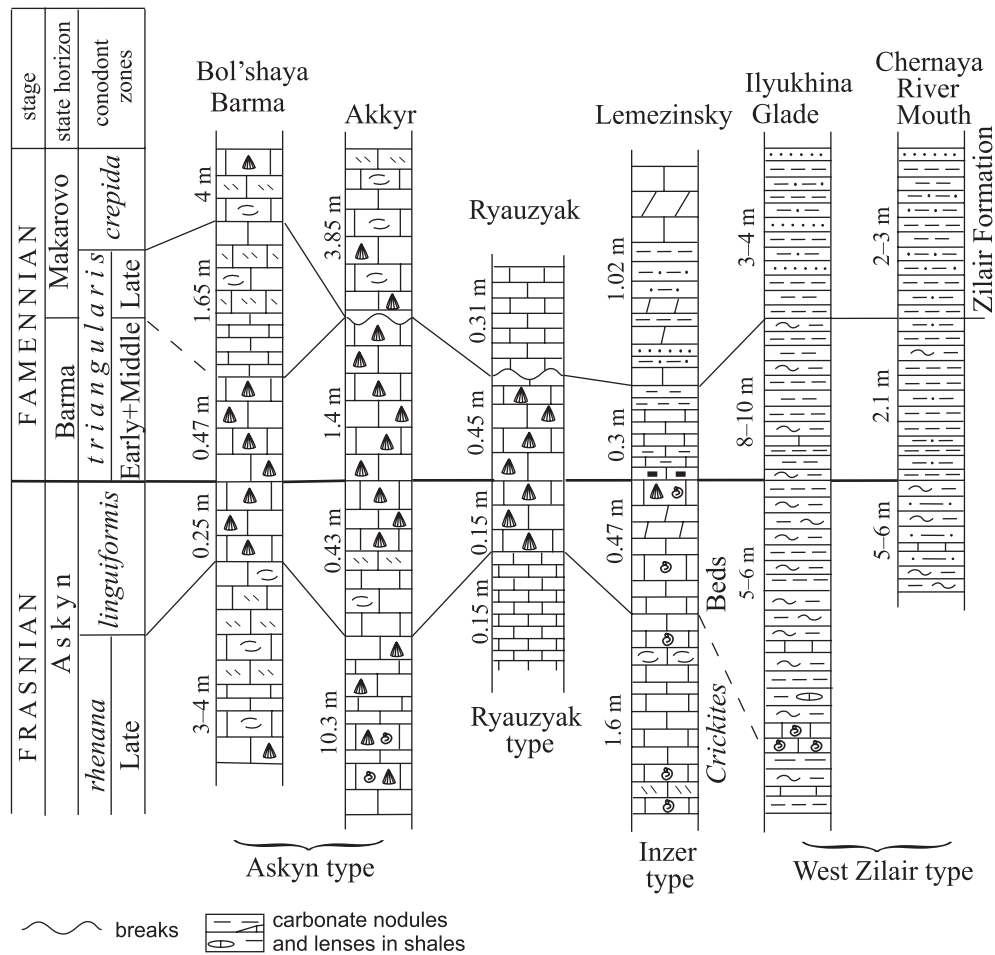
stage

state horizon

conodont zones

FAMENNIAN

Makarovo

crepida

triangularis

Late

Barma

Early+Middle

FRASNIAN

Askyn

linguiformis

rhenana

Late

Bol'shaya Barma

4 m

1.65 m

0.47 m

0.25 m

3–4 m

Akkyr

3.85 m

1.4 m

0.43 m

10.3 m

Ryauzyak

0.31 m

0.45 m

0.15 m

0.15 m

Ryauzyak type

Lemezinsky

1.02 m

0.3 m

0.47 m

1.6 m

Crickites Beds

Ilyukhina Glade

3–4 m

8–10 m

5–6 m

Chernaya River Mouth

2–3 m

2.1 m

5–6 m

Zilair Formation

Askyn type

Inzer type

West Zilair type

breaks

carbonate nodules and lenses in shales